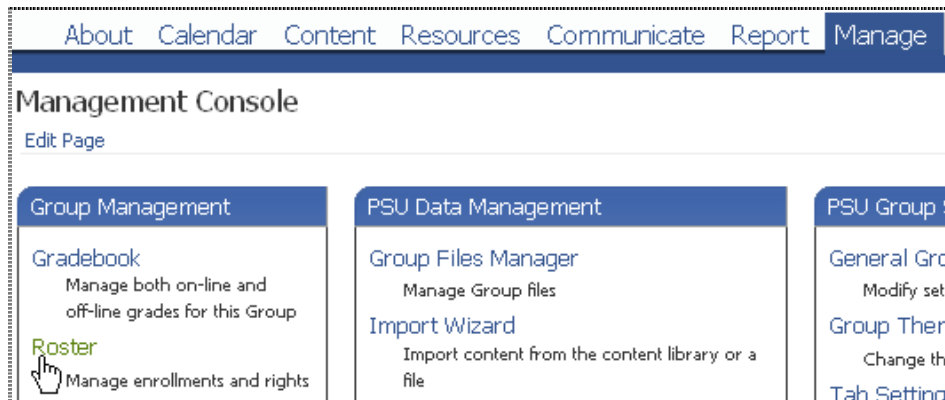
About Calendar Content Resources Communicate Report Manage

Management Console

Edit Page

Group Management

Gradebook

Manage both on-line and off-line grades for this Group

Roster

Manage enrollments and rights

PSU Data Management

Group Files Manager

Manage Group files

Import Wizard

Import content from the content library or a file

PSU Group S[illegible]

General Gro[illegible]

Modify set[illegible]

Group Ther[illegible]

Change th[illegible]

Tab Setting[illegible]